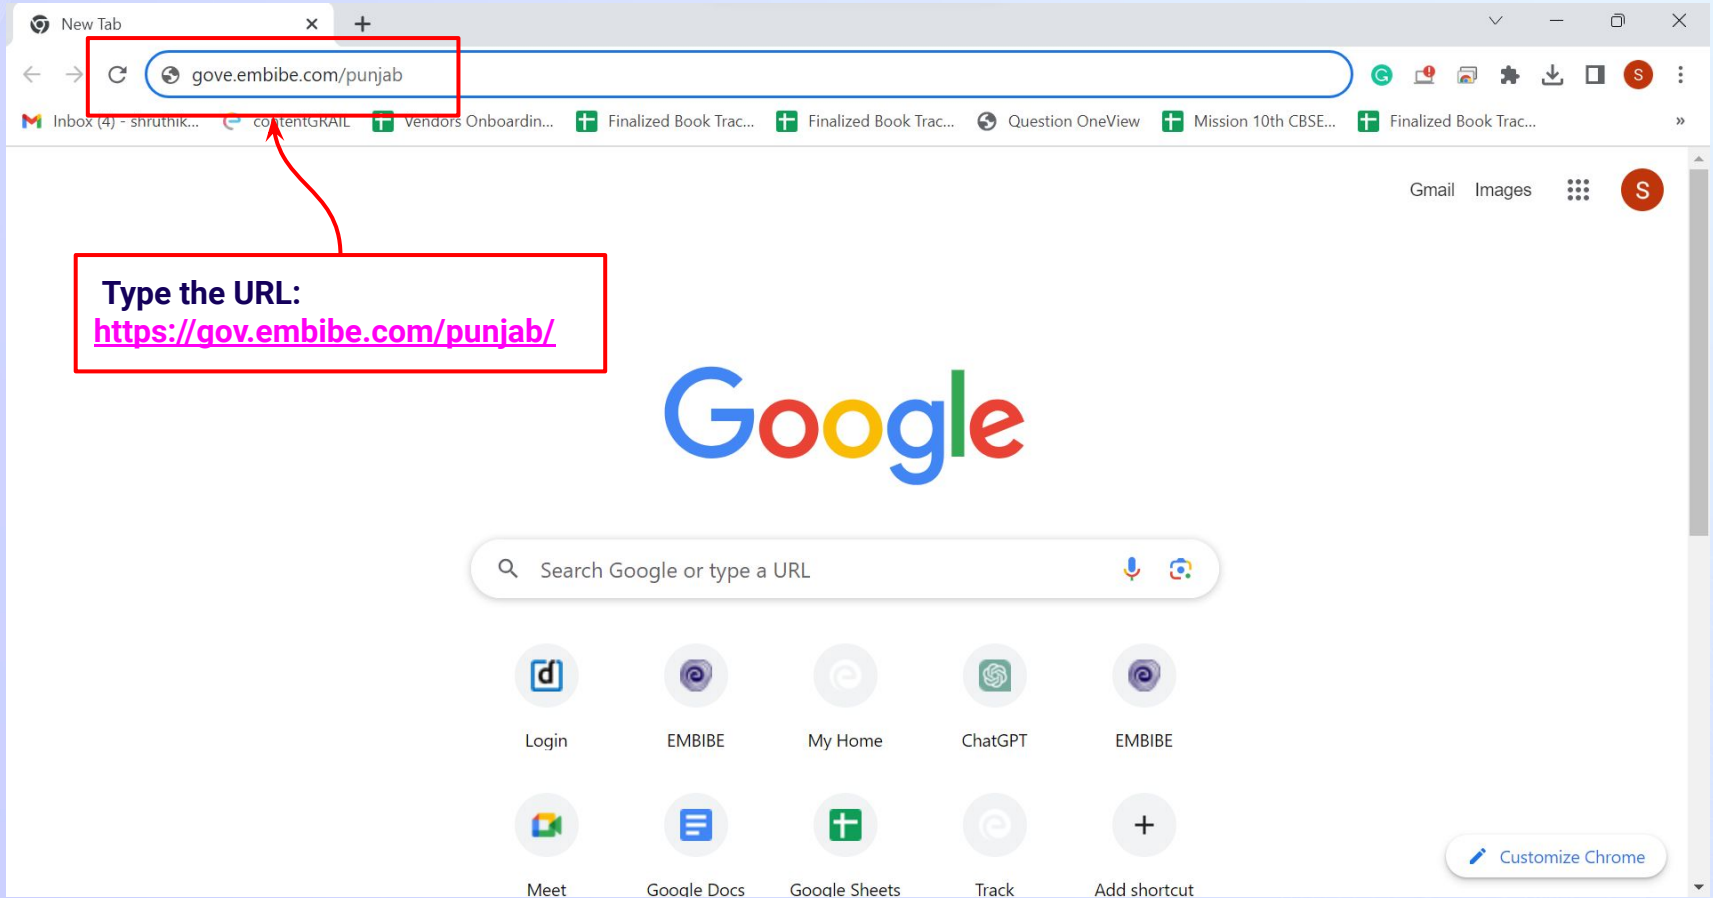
New Tab

gove.embibe.com/punjab

Inbox (4) - shruthik... contentGRAIL Vendors Onboardin... Finalized Book Trac... Finalized Book Trac... Question OneView Mission 10th CBSE... Finalized Book Trac... »

Gmail Images S

Type the URL:
https://gov.embibe.com/punjab/

Google

Search Google or type a URL

Login EMBIBE My Home ChatGPT EMBIBE

Meet Google Docs Google Sheets Track Add shortcut

Customize Chrome